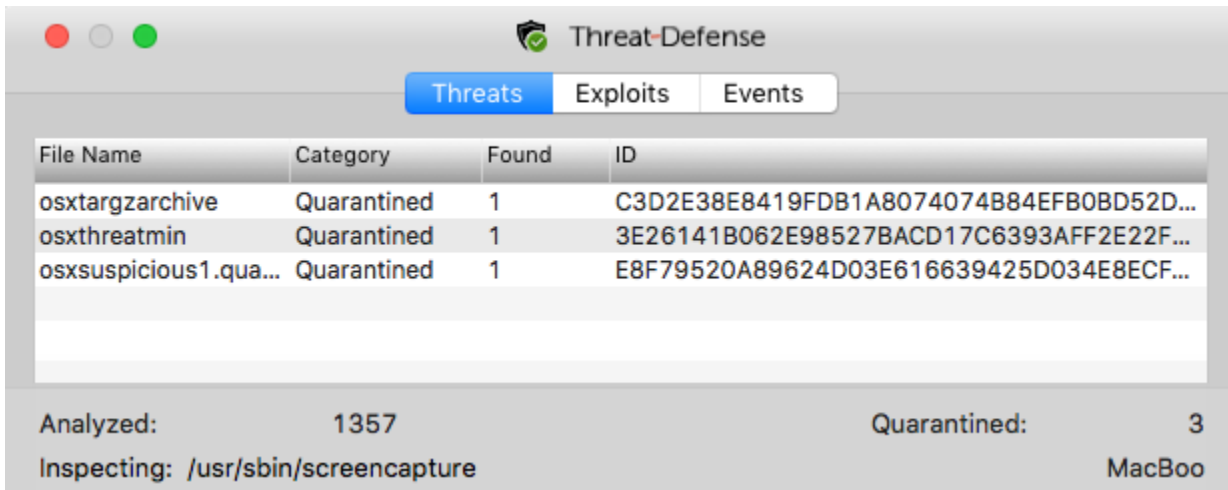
Threat-Defense

Threats Exploits Events

| File Name | Category | Found | ID |
|---|---|---|---|
| osxtargzarchive | Quarantined | 1 | C3D2E38E8419FDB1A8074074B84EFB0BD52D... |
| osxthreatmin | Quarantined | 1 | 3E26141B062E98527BACD17C6393AFF2E22F... |
| osxsuspicious1.qua... | Quarantined | 1 | E8F79520A89624D03E616639425D034E8ECF... |

Analyzed: 1357

Quarantined: 3

Inspecting: /usr/sbin/screencapture

MacBoo